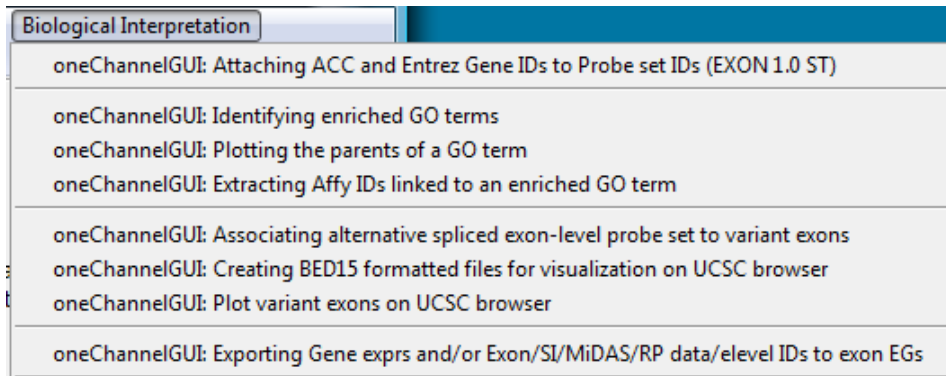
Biological Interpretation

oneChannelGUI: Attaching ACC and Entrez Gene IDs to Probe set IDs (EXON 1.0 ST)

oneChannelGUI: Identifying enriched GO terms
oneChannelGUI: Plotting the parents of a GO term
oneChannelGUI: Extracting Affy IDs linked to an enriched GO term

oneChannelGUI: Associating alternative spliced exon-level probe set to variant exons
oneChannelGUI: Creating BED15 formatted files for visualization on UCSC browser
oneChannelGUI: Plot variant exons on UCSC browser

oneChannelGUI: Exporting Gene exprs and/or Exon/SI/MiDAS/RP data/elevel IDs to exon EGs